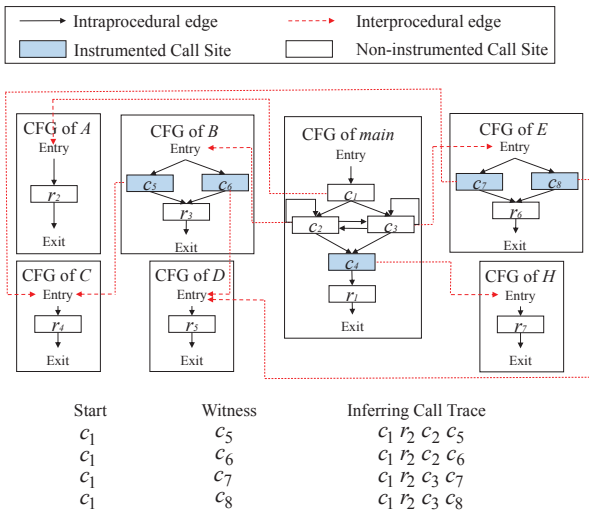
Intraprocedural edge
Interprocedural edge
Instrumented Call Site
Non-instrumented Call Site

CFG of $A$
Entry
$r_2$
Exit

CFG of $B$
Entry
$c_5$
$c_6$
$r_3$
Exit

CFG of $main$
Entry
$c_1$
$c_2$
$c_3$
$c_4$
$r_1$
Exit

CFG of $E$
Entry
$c_7$
$c_8$
$r_6$
Exit

CFG of $C$
Entry
$r_4$
Exit

CFG of $D$
Entry
$r_5$
Exit

CFG of $H$
Entry
$r_7$
Exit

| Start | Witness | Inferring Call Trace |
|---|---|---|
| $c_1$ | $c_5$ | $c_1\ r_2\ c_2\ c_5$ |
| $c_1$ | $c_6$ | $c_1\ r_2\ c_2\ c_6$ |
| $c_1$ | $c_7$ | $c_1\ r_2\ c_3\ c_7$ |
| $c_1$ | $c_8$ | $c_1\ r_2\ c_3\ c_8$ |